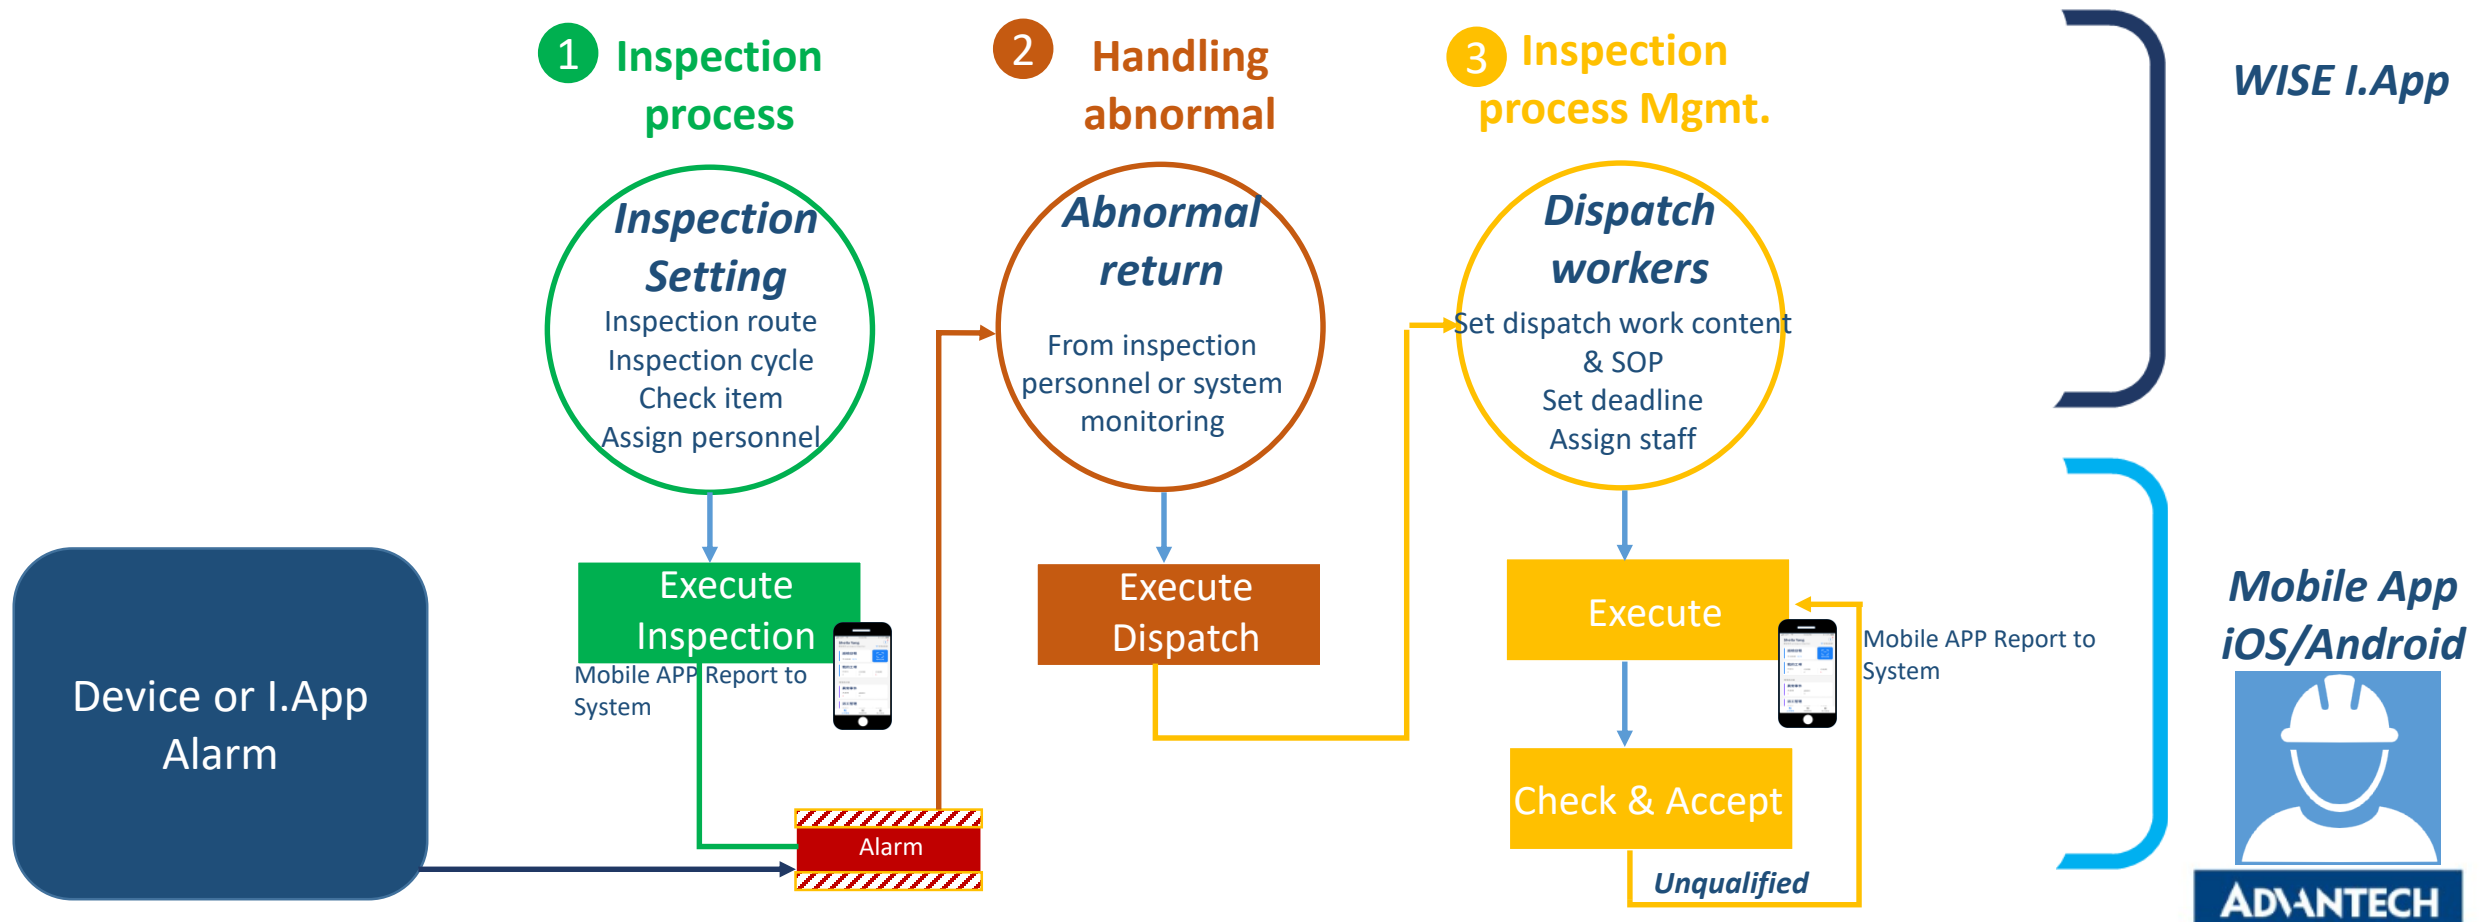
1 Inspection process

2 Handling abnormal

3 Inspection process Mgmt.

WISE I.App

Inspection Setting
Inspection route
Inspection cycle
Check item
Assign personnel

Abnormal return
From inspection personnel or system monitoring

Dispatch workers
Set dispatch work content & SOP
Set deadline
Assign staff

Execute Inspection

Mobile APP Report to System

Execute Dispatch

Execute

Mobile APP Report to System

Mobile App iOS/Android

Device or I.App Alarm

Alarm

Check & Accept

Unqualified

ADVANTECH